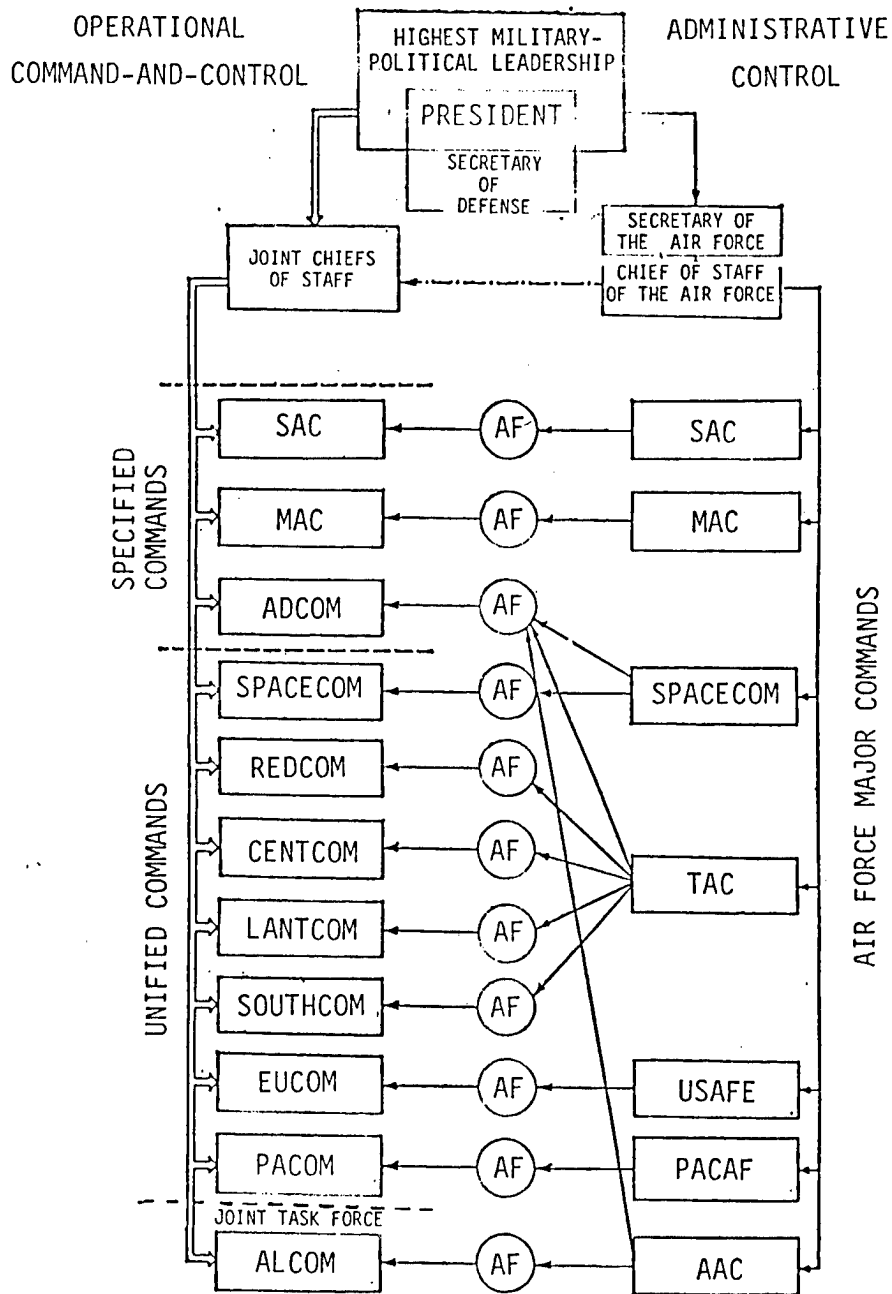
OPERATIONAL COMMAND-AND-CONTROL

HIGHEST MILITARY-POLITICAL LEADERSHIP

PRESIDENT

SECRETARY OF DEFENSE

ADMINISTRATIVE CONTROL

JOINT CHIEFS OF STAFF

SECRETARY OF THE AIR FORCE

CHIEF OF STAFF OF THE AIR FORCE

SPECIFIED COMMANDS

SAC

AF

SAC

MAC

AF

MAC

ADCOM

AF

UNIFIED COMMANDS

SPACECOM

AF

SPACECOM

REDCOM

AF

CENTCOM

AF

TAC

LANTCOM

AF

SOUTHCOM

AF

EUCOM

AF

USAFE

PACOM

AF

PACAF

JOINT TASK FORCE

ALCOM

AF

AAC

AIR FORCE MAJOR COMMANDS